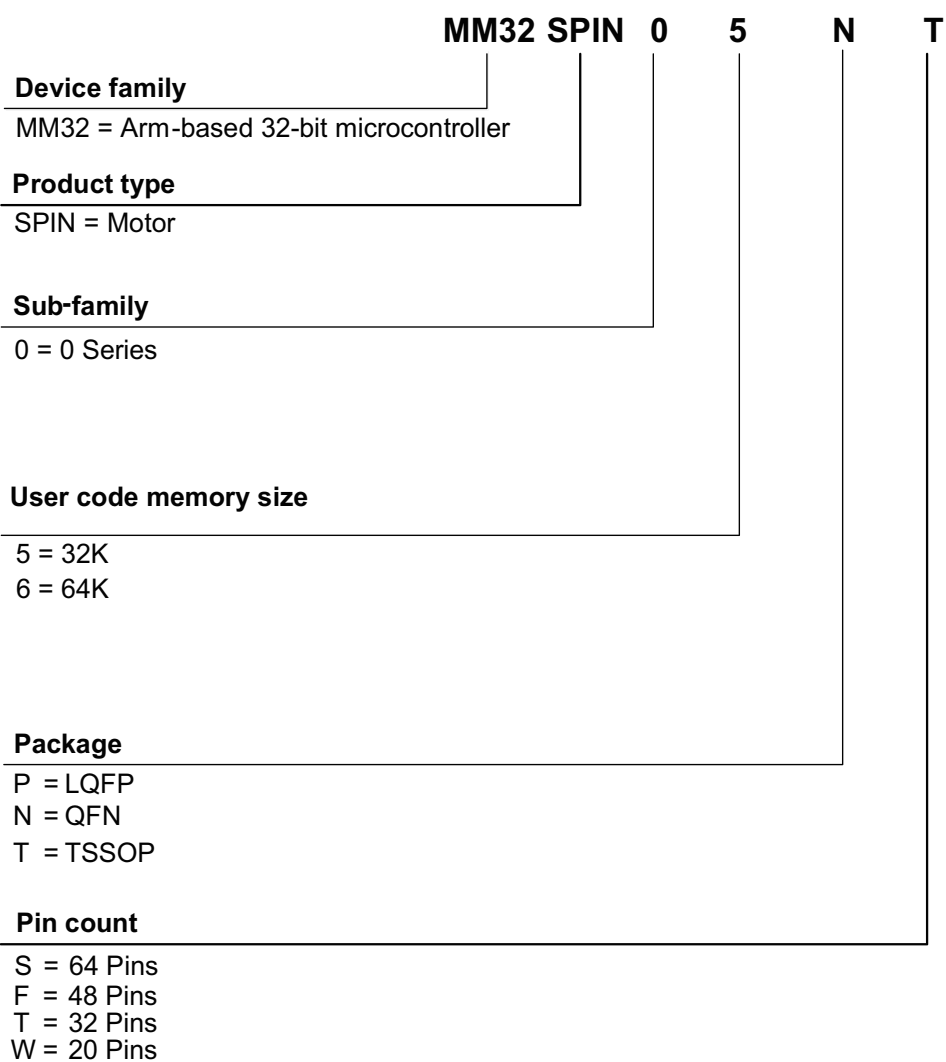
MM32 SPIN 0 5 N T

Device family

MM32 = Arm-based 32-bit microcontroller

Product type

SPIN = Motor

Sub-family

0 = 0 Series

User code memory size

5 = 32K
6 = 64K

Package

P = LQFP
N = QFN
T = TSSOP

Pin count

S = 64 Pins
F = 48 Pins
T = 32 Pins
W = 20 Pins